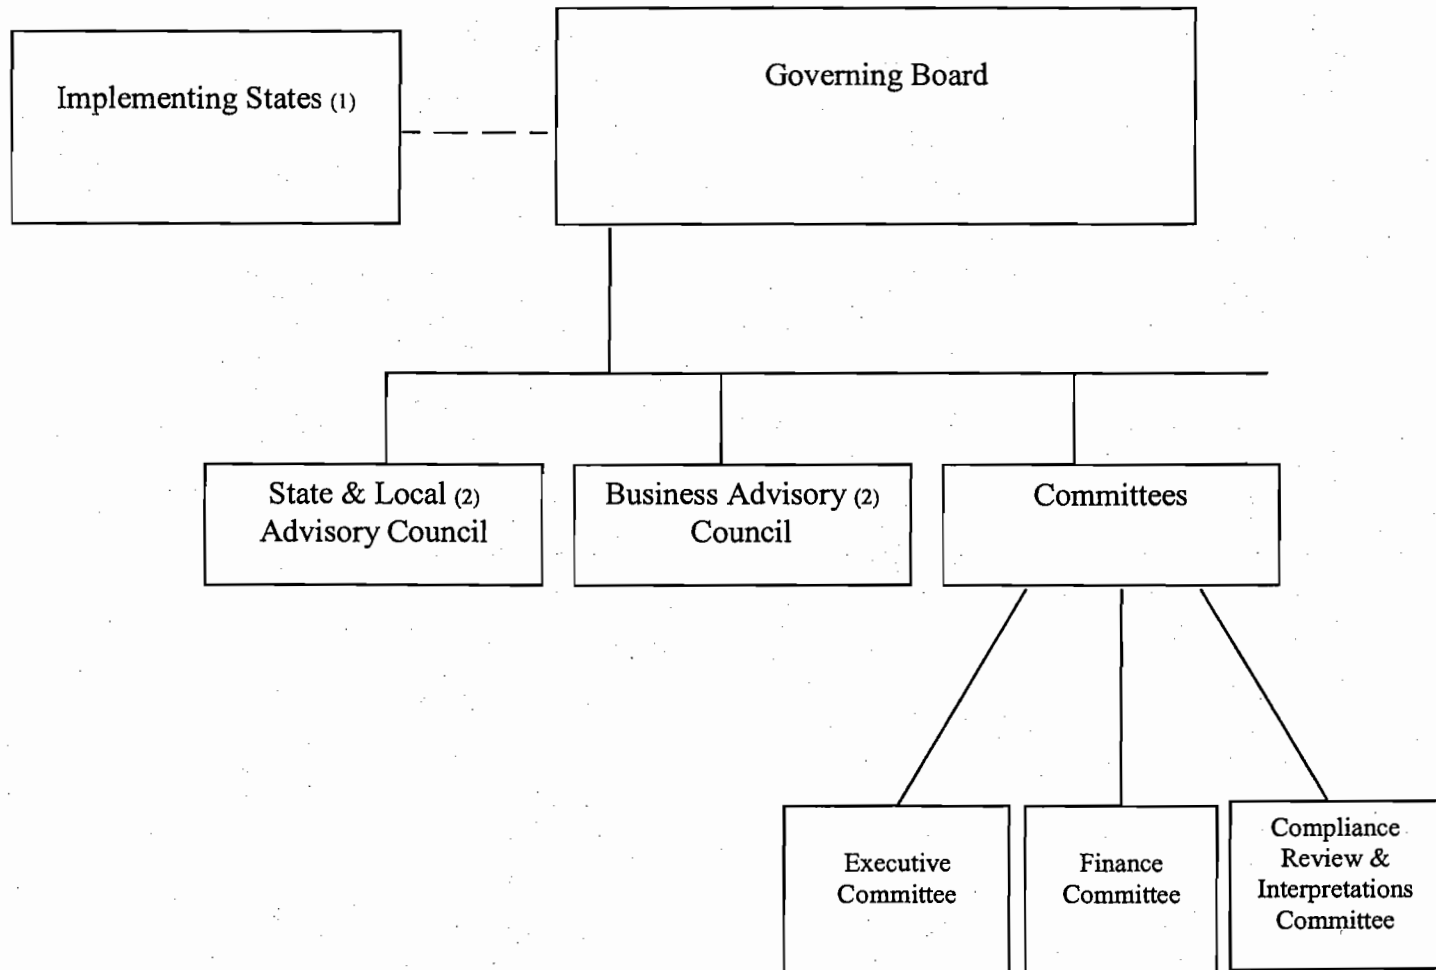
Implementing States (1)

Governing Board

State & Local (2) Advisory Council

Business Advisory (2) Council

Committees

Executive Committee

Finance Committee

Compliance Review & Interpretations Committee